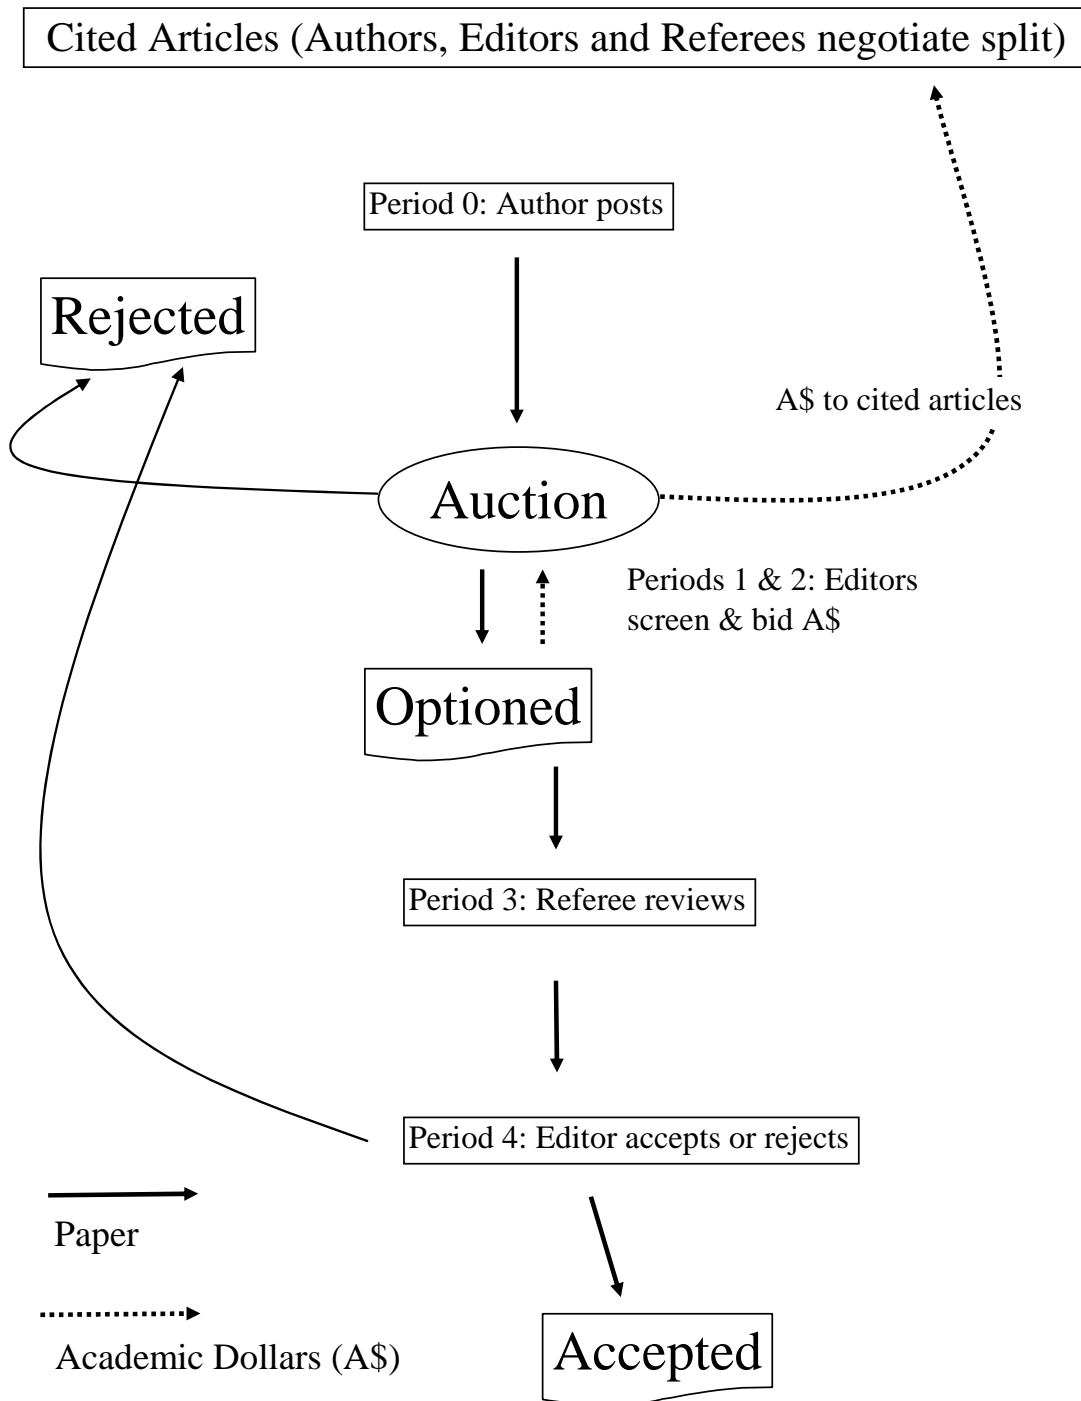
Cited Articles (Authors, Editors and Referees negotiate split)

Period 0: Author posts

Rejected

A$ to cited articles

Auction

Periods 1 & 2: Editors screen & bid A$

Optioned

Period 3: Referee reviews

Period 4: Editor accepts or rejects

Paper

Academic Dollars (A$)

Accepted